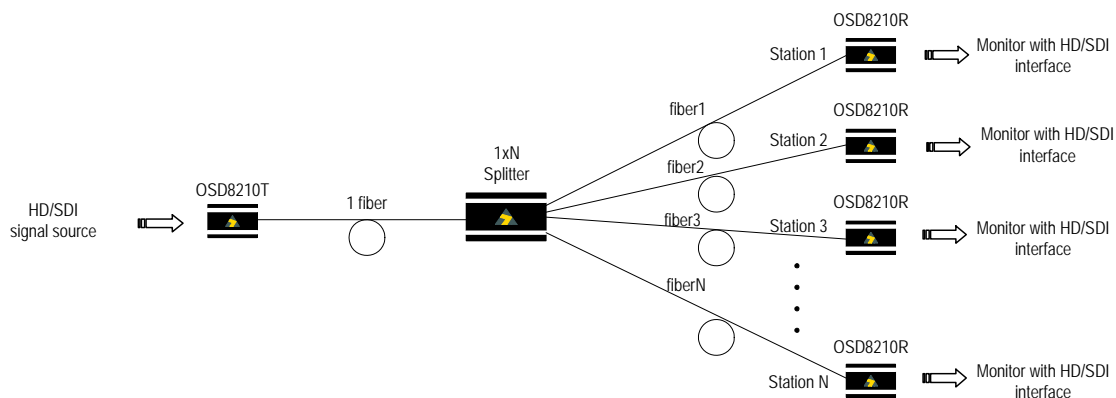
HD/SDI signal source

OSD8210T

1 fiber

1xN Splitter

fiber1

fiber2

fiber3

fiberN

Station 1

OSD8210R

Monitor with HD/SDI interface

Station 2

OSD8210R

Monitor with HD/SDI interface

Station 3

OSD8210R

Monitor with HD/SDI interface

Station N

OSD8210R

Monitor with HD/SDI interface